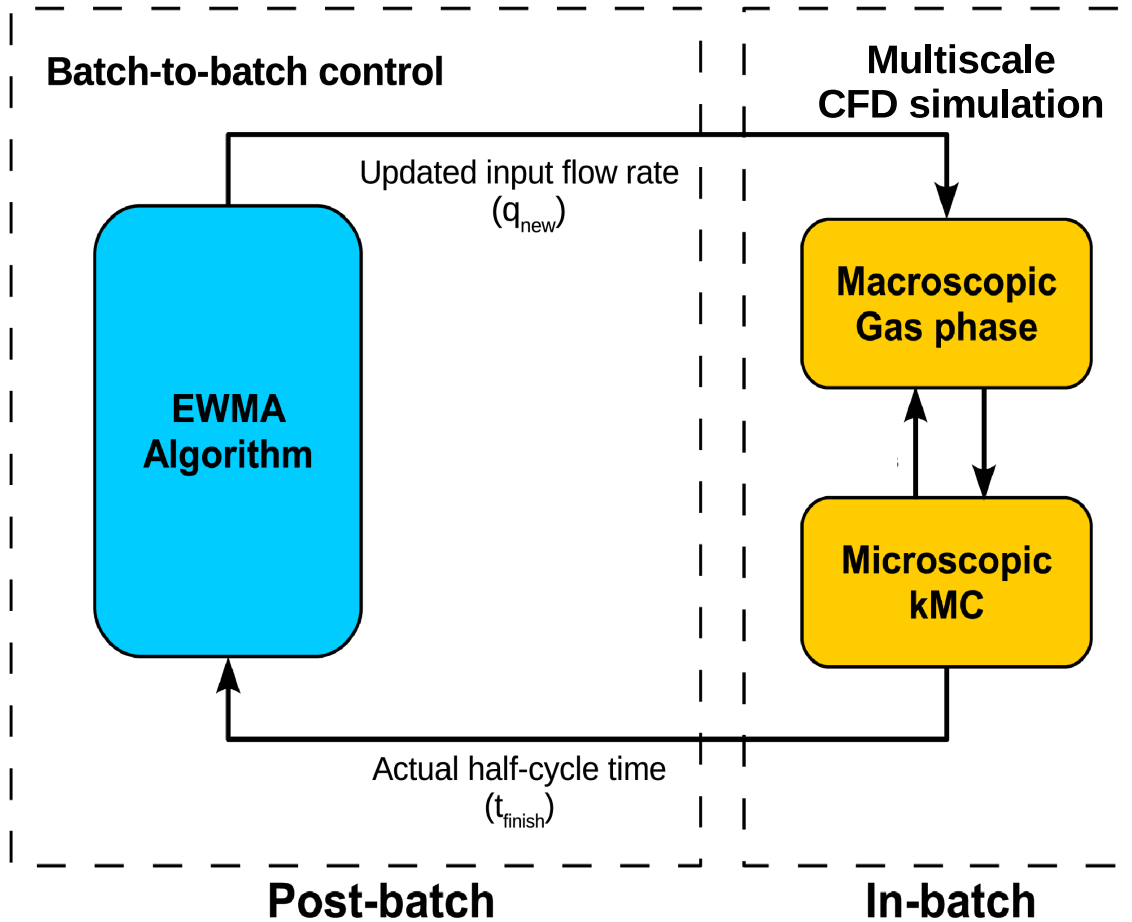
Batch-to-batch control

Multiscale CFD simulation

Updated input flow rate ($q_{new}$)

EWMA Algorithm

Macroscopic Gas phase

Microscopic kMC

Actual half-cycle time ($t_{finish}$)

Post-batch

In-batch